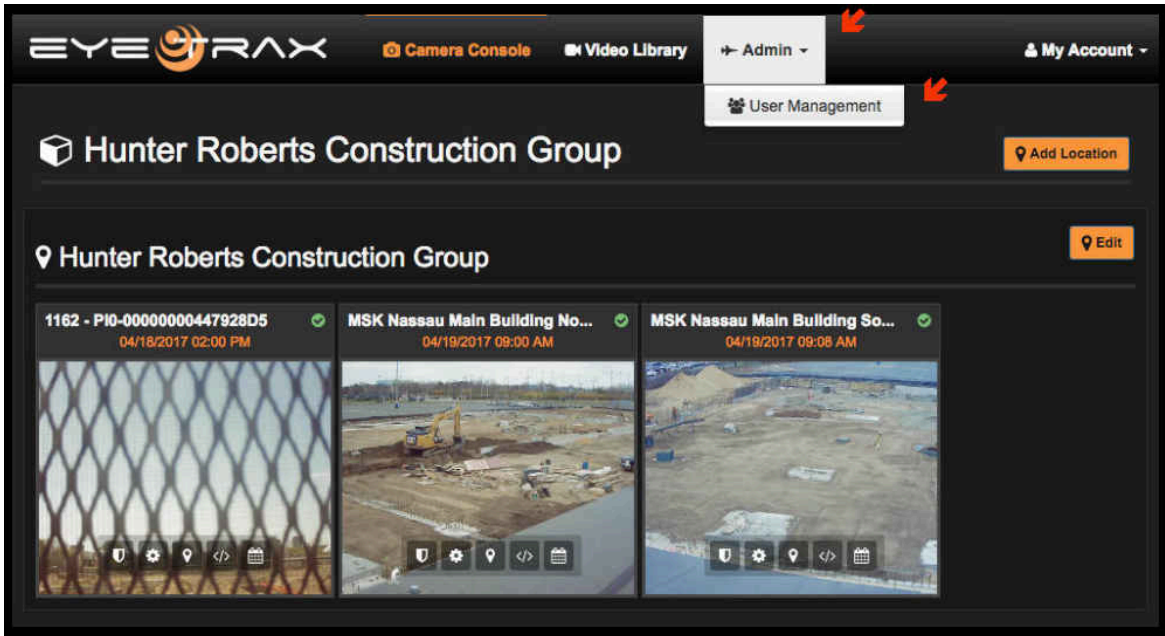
EYETRAX

Camera Console
Video Library
Admin
My Account

User Management

Hunter Roberts Construction Group

Add Location

Hunter Roberts Construction Group

Edit

1162 - PI0-00000000447928D5
04/18/2017 02:00 PM

MSK Nassau Main Building No...
04/19/2017 09:00 AM

MSK Nassau Main Building So...
04/19/2017 09:08 AM